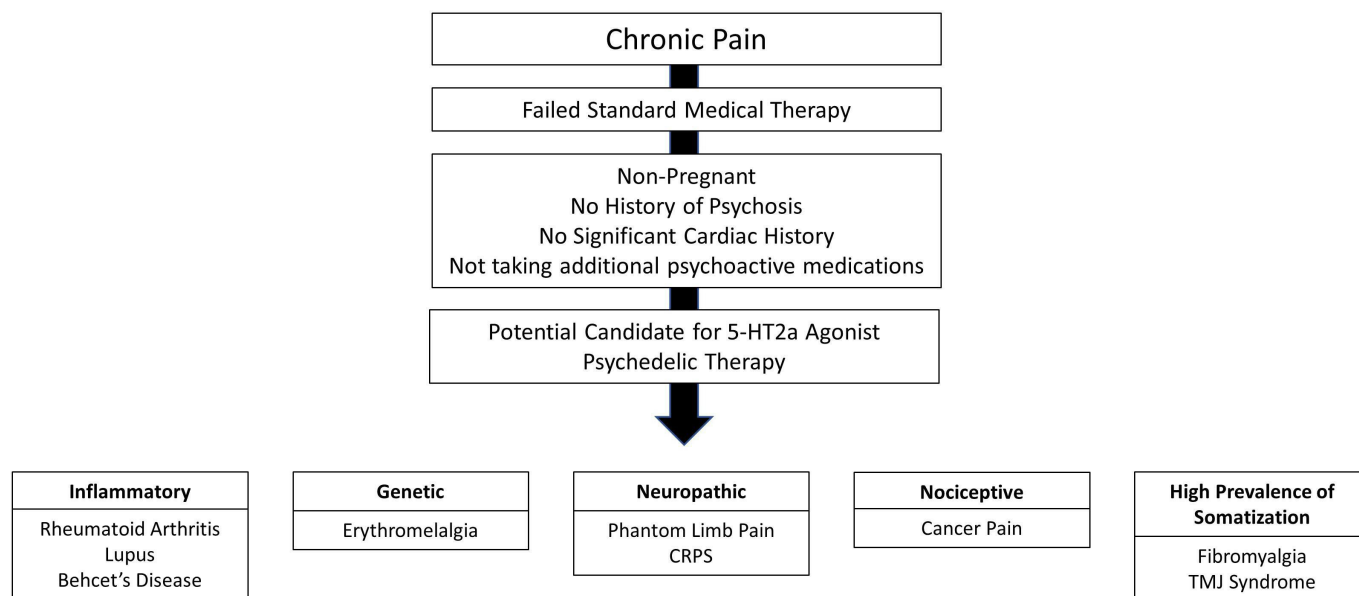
Chronic Pain

Failed Standard Medical Therapy

Non-Pregnant
No History of Psychosis
No Significant Cardiac History
Not taking additional psychoactive medications

Potential Candidate for 5-HT2a Agonist Psychedelic Therapy

| Inflammatory |
|---|
| Rheumatoid Arthritis<br>Lupus<br>Behcet's Disease |

| Genetic |
|---|
| Erythromelalgia |

| Neuropathic |
|---|
| Phantom Limb Pain<br>CRPS |

| Nociceptive |
|---|
| Cancer Pain |

| High Prevalence of Somatization |
|---|
| Fibromyalgia<br>TMJ Syndrome |